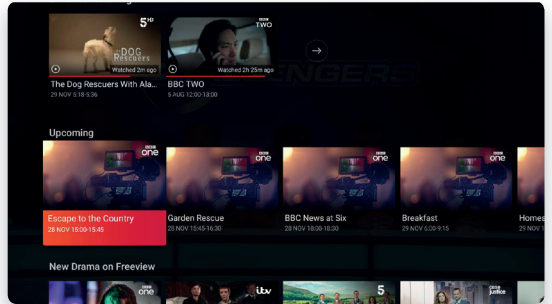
5HD
The DOG Rescuers
Watched 2m ago
The Dog Rescuers With Ala...
29 NOV 5:18-5:36

BBC TWO
Watched 2h 25m ago
BBC TWO
5 AUG 12:00-13:00

Upcoming

BBC one
Escape to the Country
28 NOV 15:00-15:45

BBC one
Garden Rescue
28 NOV 15:45-16:30

BBC one
BBC News at Six
28 NOV 18:00-18:30

BBC one
Breakfast
29 NOV 6:00-9:15

Homes
28 NOV

New Drama on Freeview

BBC one
itv
5
BBC justice